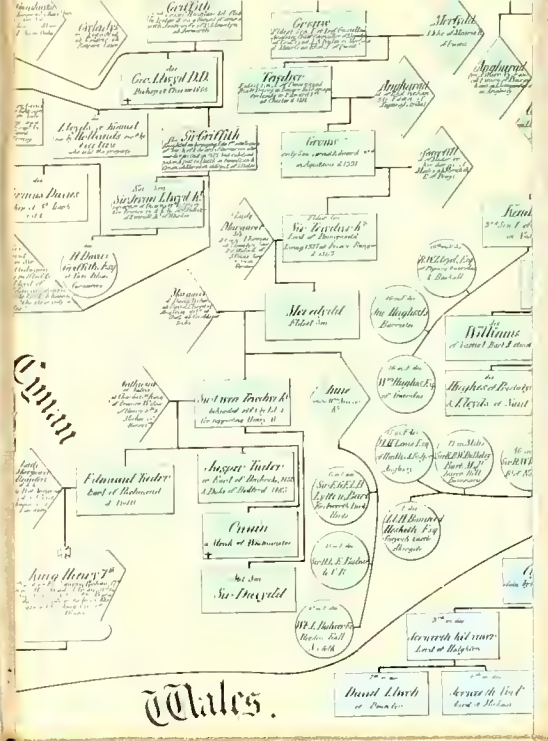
Gwladys

Griffith

Grono

Meredydd

Angharad

Dr. Geo. Lloyd D.D. Bishop of Chester 1605

Tudor

Angharad

Angharad

Sir Griffith

Grono

Lloyds of Hanmer

Sir Evan Lloyd Kt.

Erasmus Davies

Lady Margaret

Sir Tewdwr Kt. Lord of Penmynydd

Kent

H. Davies Griffith Esq

Margaret

Meredydd

Hughes Barrister

Williams

W. Hughes Esq.

Hughes of Bodedern

Lloyds of Nant

Cymru

Sir Owen Tewdwr Kt. beheaded 1461

Anne

Edmund Tudor Earl of Richmond d. 1456

Jasper Tudor Earl of Pembroke 1452 & Duke of Bedford 1485

Sir R. Bulkeley Bart.

Owain a Monk at Westminster

King Henry 7th

Sir Davydd

Ieuan

Ierwerth ab Ieuan Lord of Halghton

David Lloyd

Ierwerth Voel

Wales.